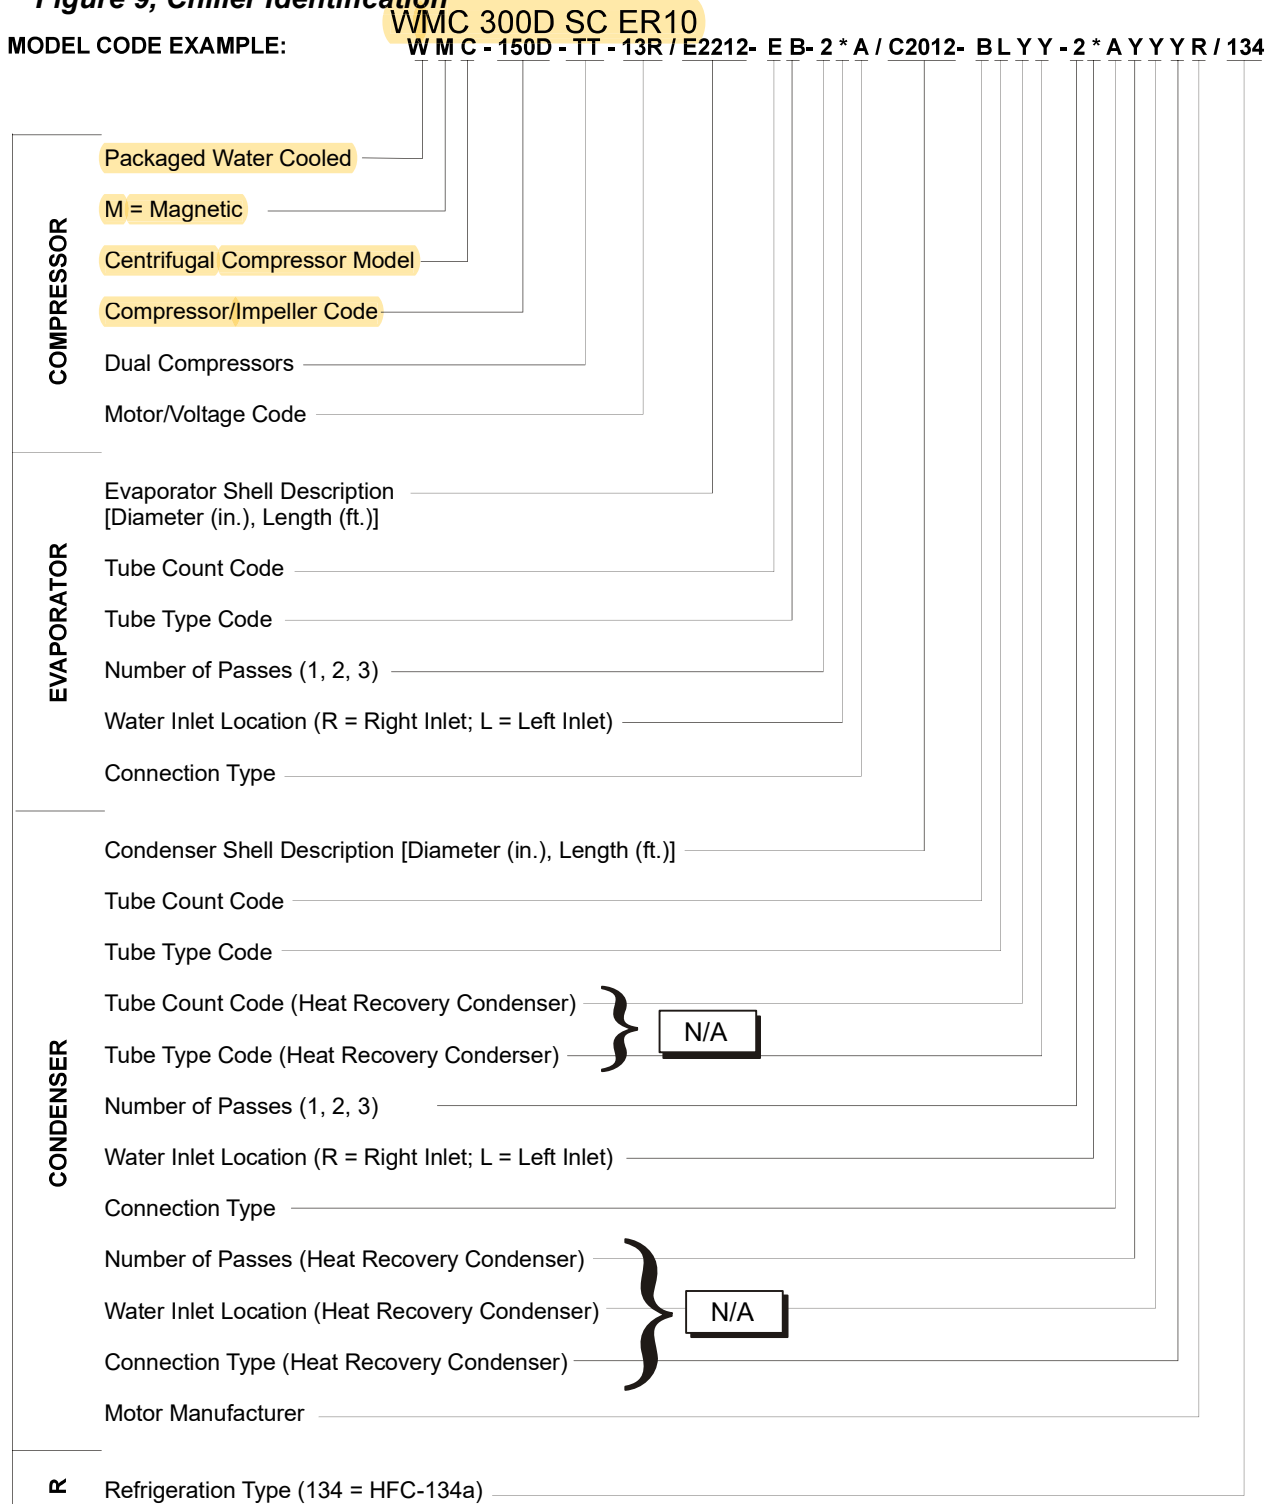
Figure 9, Chiller Identification

WMC 300D SC ER10

MODEL CODE EXAMPLE: W M C - 150D - TT - 13R / E2212- E B- 2 * A / C2012- B L Y Y - 2 * A Y Y Y R / 134

COMPRESSOR

Packaged Water Cooled

M = Magnetic

Centrifugal Compressor Model

Compressor/Impeller Code

Dual Compressors

Motor/Voltage Code

EVAPORATOR

Evaporator Shell Description [Diameter (in.), Length (ft.)]

Tube Count Code

Tube Type Code

Number of Passes (1, 2, 3)

Water Inlet Location (R = Right Inlet; L = Left Inlet)

Connection Type

CONDENSER

Condenser Shell Description [Diameter (in.), Length (ft.)]

Tube Count Code

Tube Type Code

Tube Count Code (Heat Recovery Condenser)

Tube Type Code (Heat Recovery Conderser)

N/A

Number of Passes (1, 2, 3)

Water Inlet Location (R = Right Inlet; L = Left Inlet)

Connection Type

Number of Passes (Heat Recovery Condenser)

Water Inlet Location (Heat Recovery Condenser)

Connection Type (Heat Recovery Condenser)

N/A

Motor Manufacturer

R

Refrigeration Type (134 = HFC-134a)